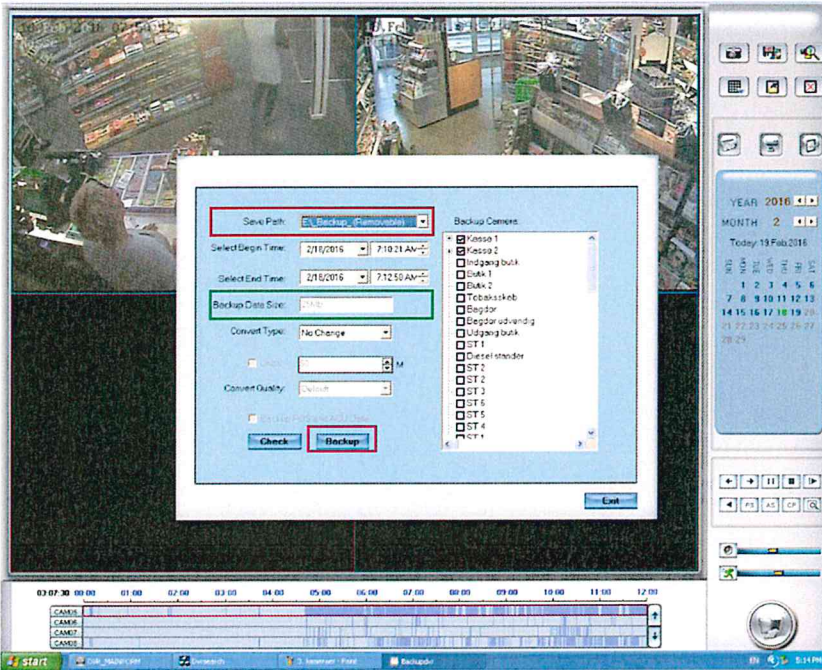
Save Path: E:\_Backup_ (Removable)
Select Begin Time: 2/18/2016 7:10:21 AM
Select End Time: 2/18/2016 7:12:50 AM
Backup Data Size: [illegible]
Convert Type: No Change
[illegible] M
Convert Quality: Default
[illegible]
Check
Backup

Backup Camera
Kasse 1
Kasse 2
Indgang butik
Butik 1
Butik 2
Tobaksskab
Bagdør
Bagdør udvendig
Udgang butik
ST 1
Diesel stander
ST 2
ST 2
ST 3
ST 6
ST 5
ST 4
ST 1

Exit

YEAR 2016
MONTH 2
Today 19 Feb 2016
SUN MON TUE WED THU FRI SAT
1 2 3 4 5 6
7 8 9 10 11 12 13
14 15 16 17 18 19 20
21 22 23 24 25 26 27
28 29

PS AS CP

03:07:30 00:00 01:00 02:00 03:00 04:00 05:00 06:00 07:00 08:00 09:00 10:00 11:00 12:00
CAM05
CAM06
CAM07
CAM08

start
Backupdvr
EN 5:14 PM